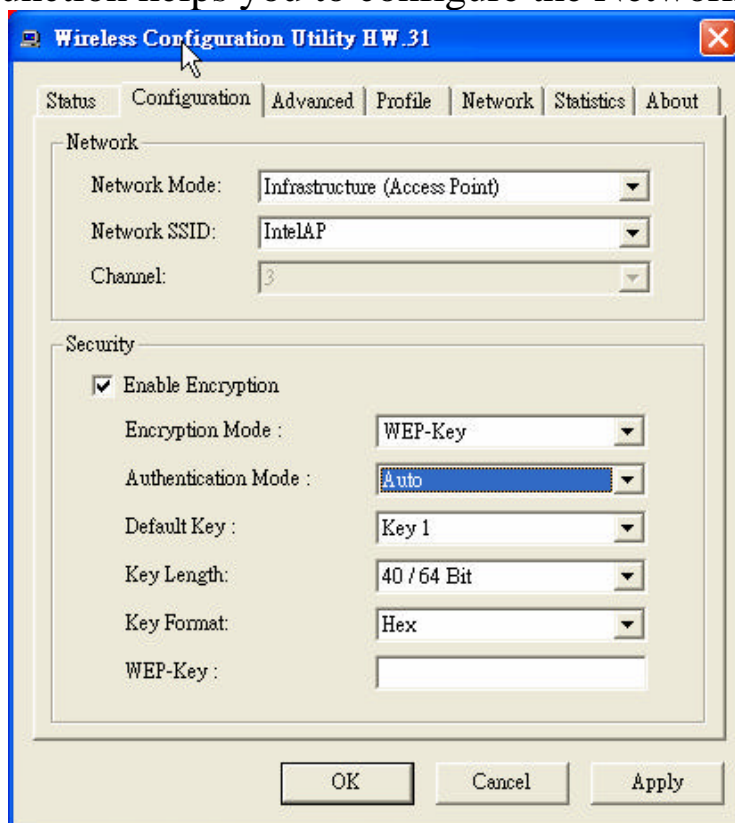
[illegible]unction helps you to configure the Network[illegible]

Wireless Configuration Utility HW.31

Status | Configuration | Advanced | Profile | Network | Statistics | About

Network

Network Mode: Infrastructure (Access Point)

Network SSID: IntelAP

Channel: 3

Security

Enable Encryption

Encryption Mode : WEP-Key

Authentication Mode : Auto

Default Key : Key 1

Key Length: 40 / 64 Bit

Key Format: Hex

WEP-Key :

OK Cancel Apply